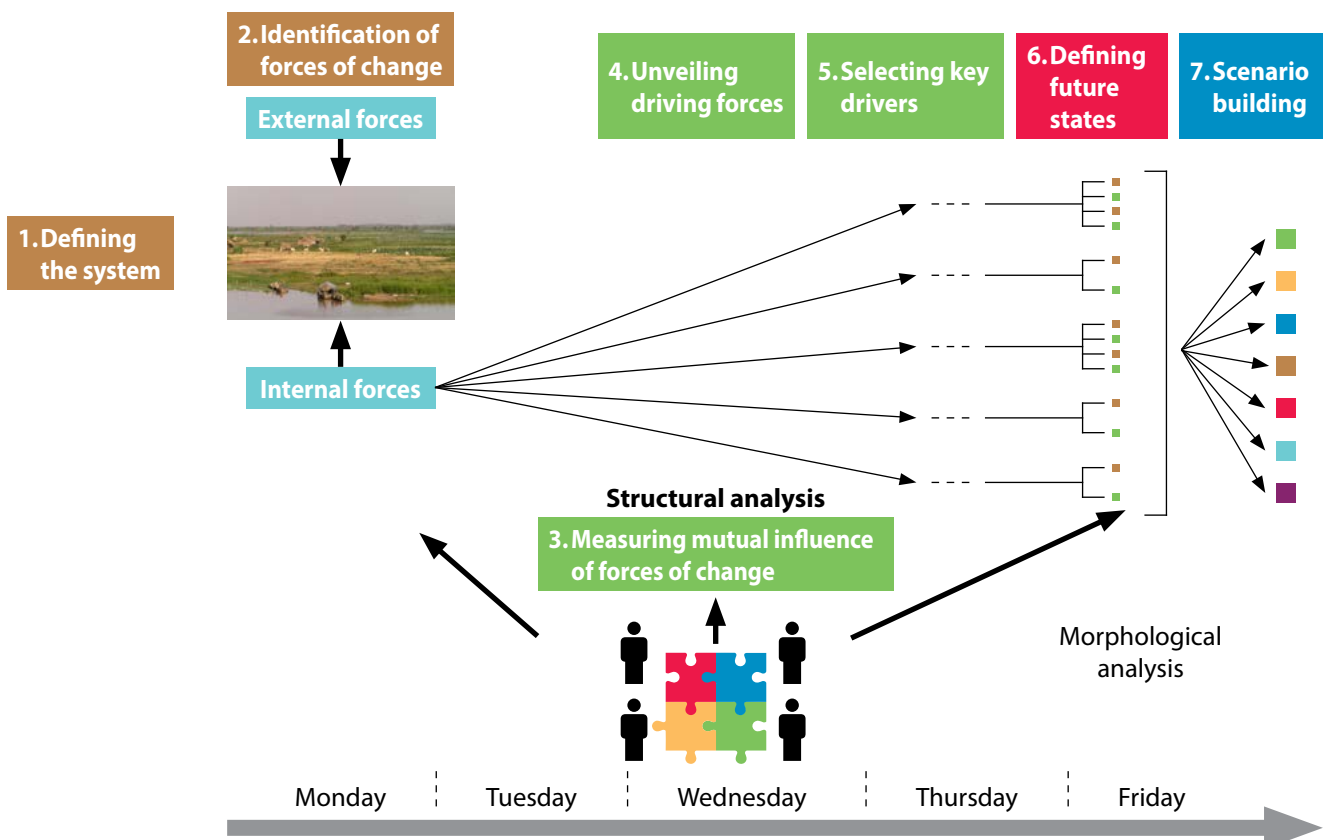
2. Identification of forces of change

External forces

4. Unveiling driving forces

5. Selecting key drivers

6. Defining future states

7. Scenario building

1. Defining the system

Internal forces

Structural analysis

3. Measuring mutual influence of forces of change

Morphological analysis

Monday

Tuesday

Wednesday

Thursday

Friday